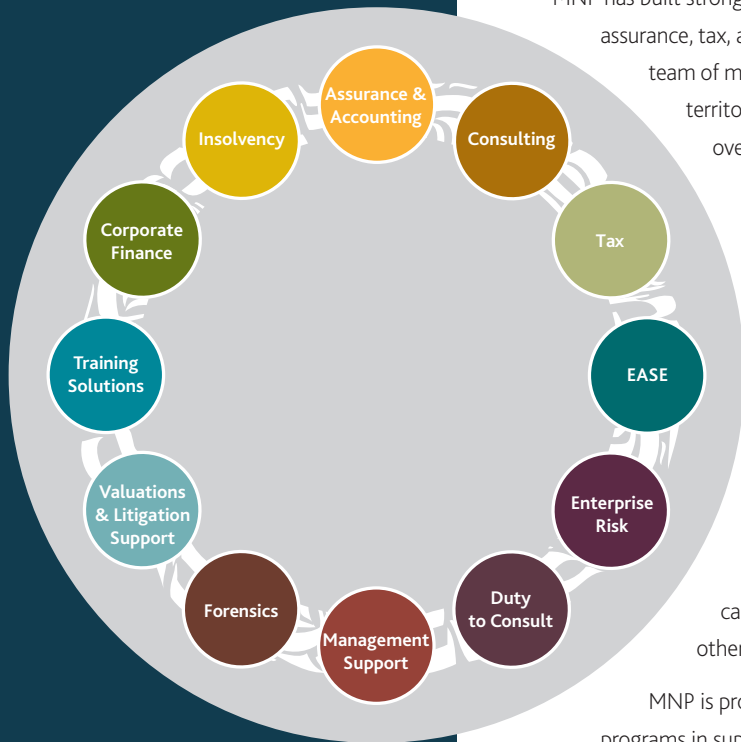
MNP has built strong
assurance, tax, a
team of m
territo
ove

Assurance & Accounting

Consulting

Tax

EASE

Enterprise Risk

Duty to Consult

Management Support

Forensics

Valuations & Litigation Support

Training Solutions

Corporate Finance

Insolvency

ca
other

MNP is pro
programs in su